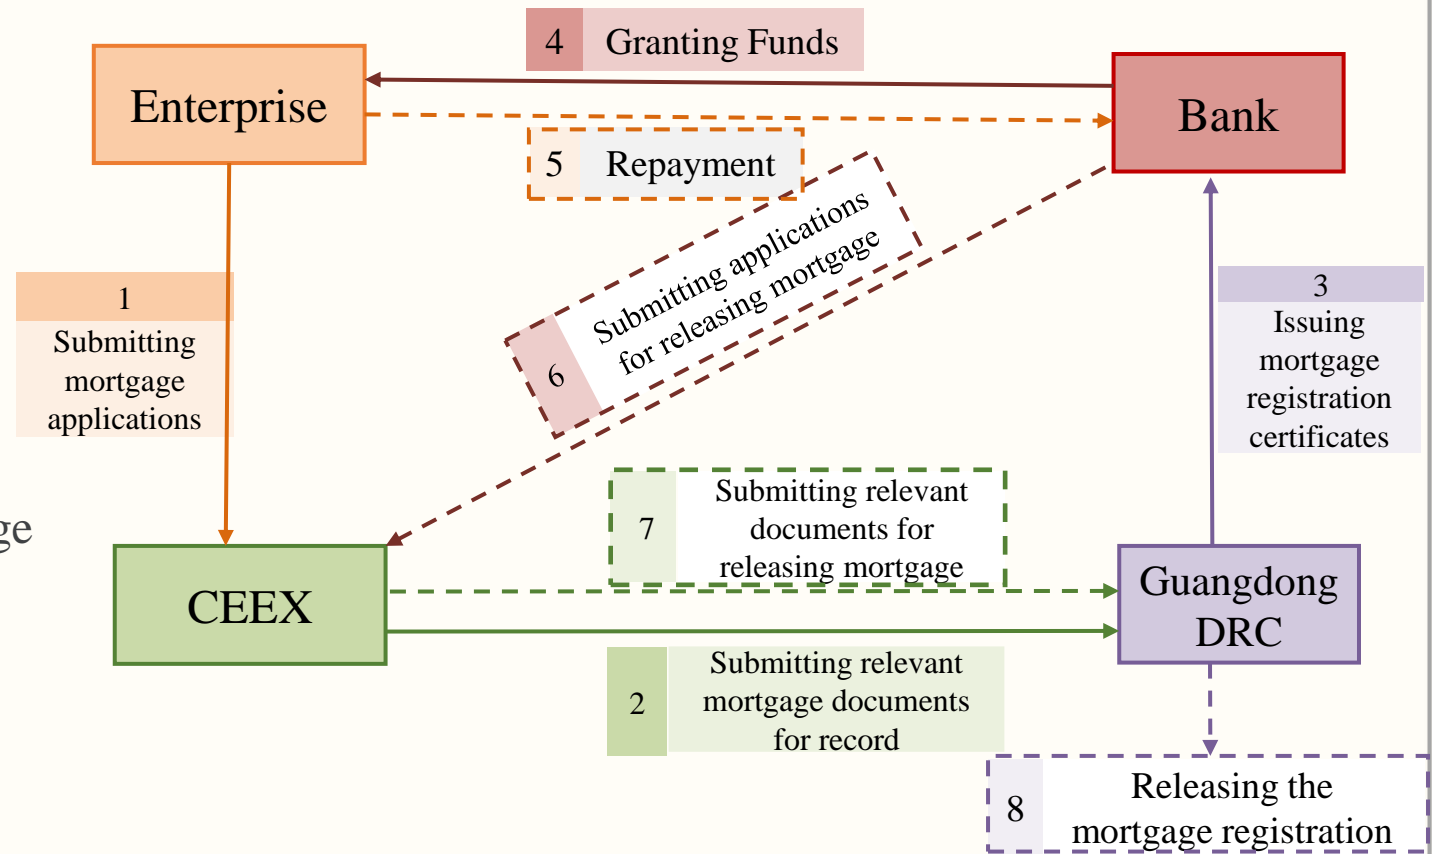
4 Granting Funds

Enterprise

Bank

5 Repayment

6 Submitting applications for releasing mortgage

1 Submitting mortgage applications

3 Issuing mortgage registration certificates

ge

7 Submitting relevant documents for releasing mortgage

CEEX

Guangdong DRC

2 Submitting relevant mortgage documents for record

8 Releasing the mortgage registration